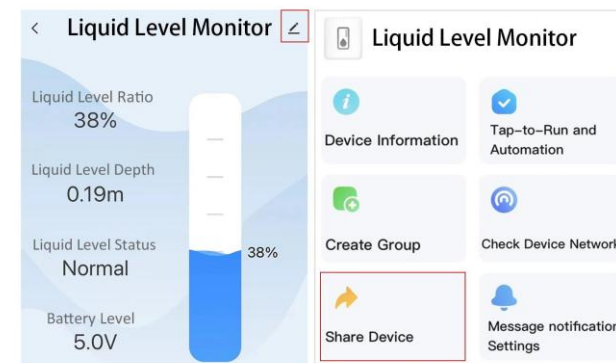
< Liquid Level Monitor

Liquid Level Ratio
38%

Liquid Level Depth
0.19m

Liquid Level Status
Normal

Battery Level
5.0V

38%

Liquid Level Monitor

Device Information

Tap-to-Run and Automation

Create Group

Check Device Network

Share Device

Message notification Settings